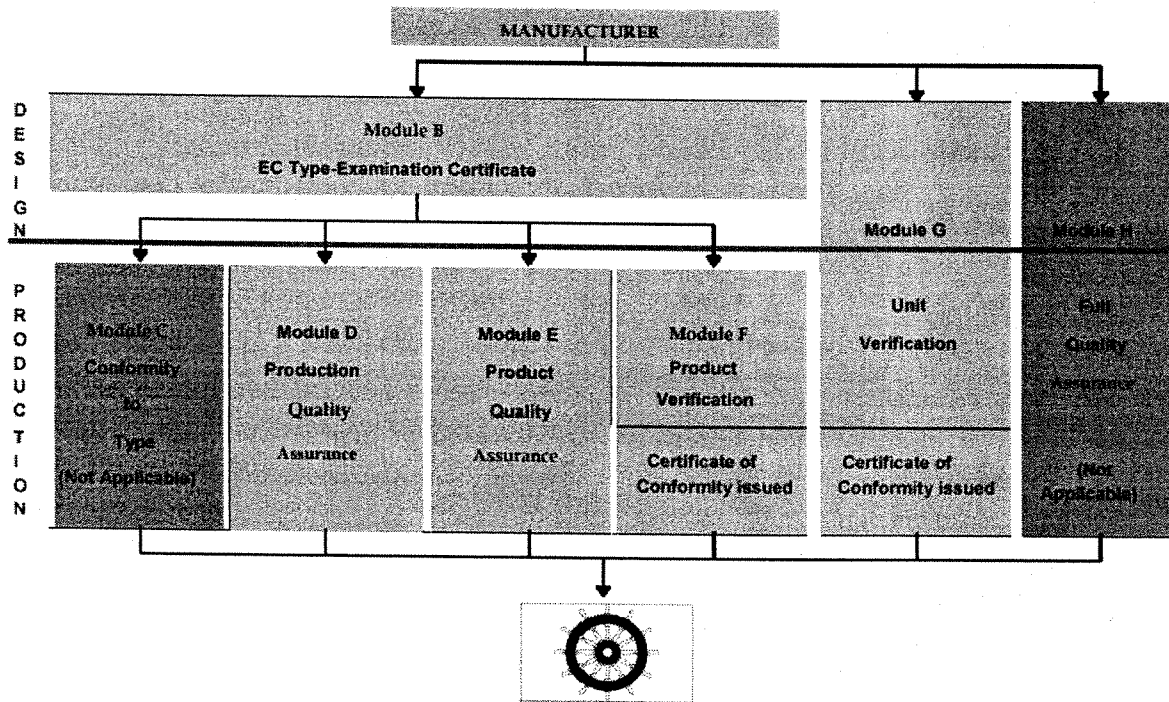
MANUFACTURER

DESIGN

Module B
EC Type-Examination Certificate

Module G

Module H

PRODUCTION

Module C
Conformity
to
Type
(Not Applicable)

Module D
Production
Quality
Assurance

Module E
Product
Quality
Assurance

Module F
Product
Verification

Certificate of Conformity issued

Unit
Verification

Certificate of Conformity issued

Full
Quality
Assurance
(Not Applicable)